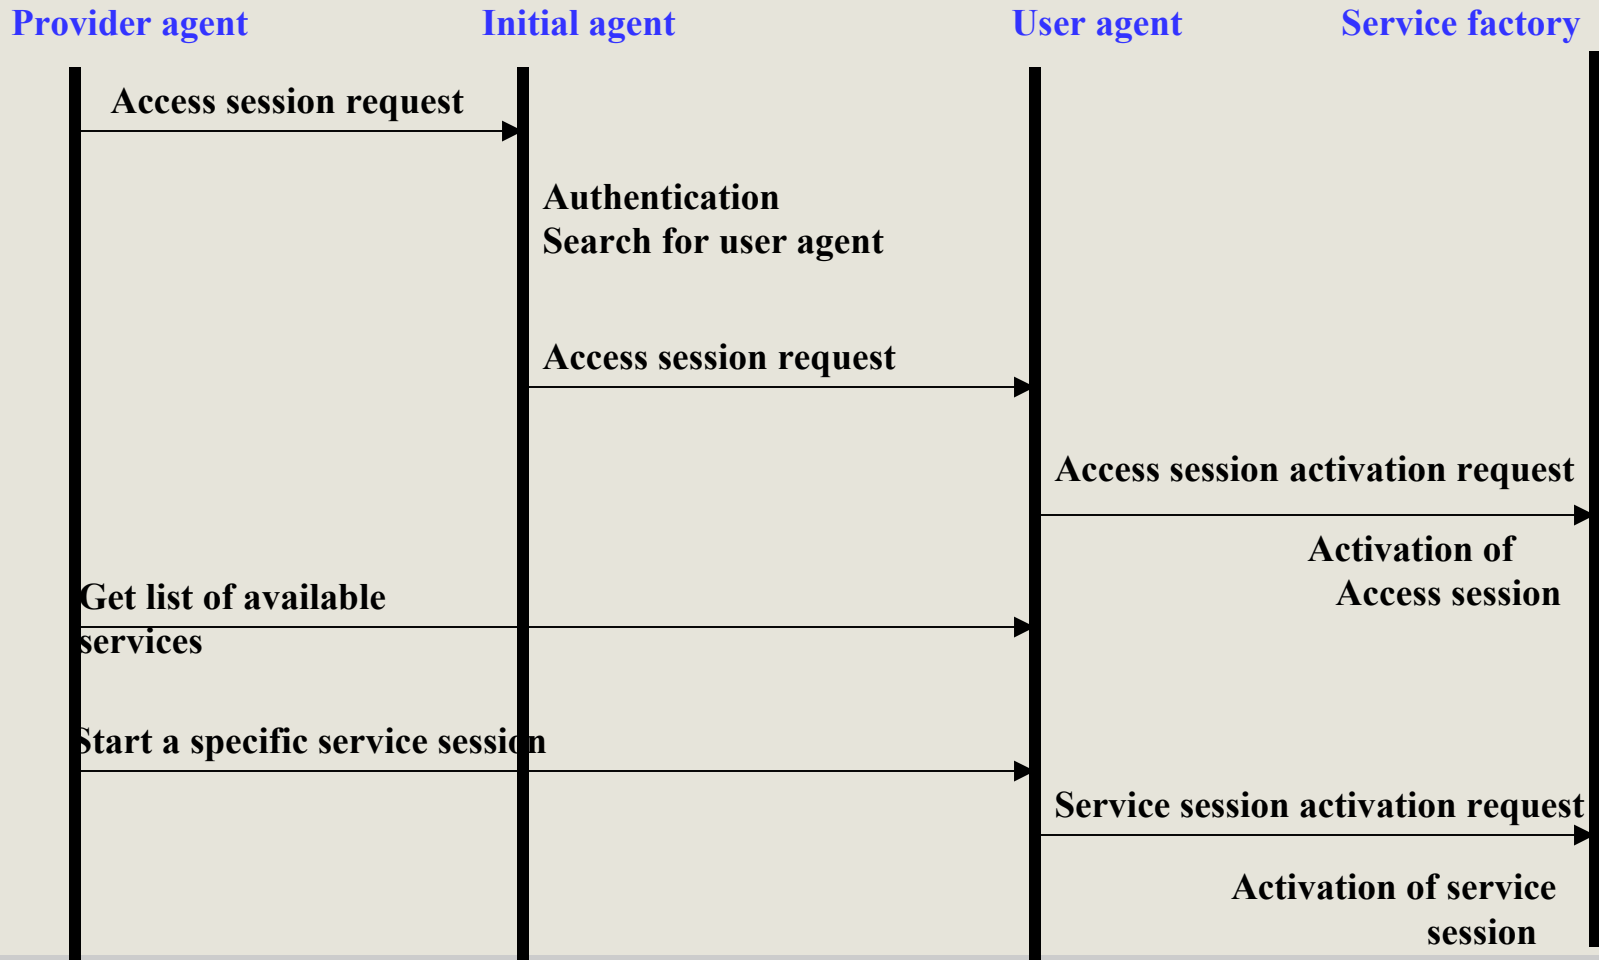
Provider agent Initial agent User agent Service factory

Access session request

Authentication
Search for user agent

Access session request

Access session activation request

Activation of
Access session

Get list of available services

Start a specific service session

Service session activation request

Activation of service session